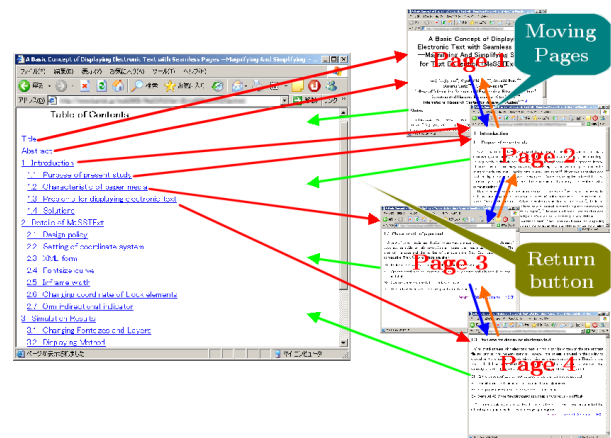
A Basic Concept of Displaying Electronic Text with Seamless Pages —Magnifying And Simplifying

ファイル(F) 編集(E) 表示(V) お気に入り(A) ツール(T) ヘルプ(H)

戻る 検索 お気に入り

アドレス(D) 移動 リンク

Table of Contents

Title

Abstract

1 Introduction

1.1 Purpose of present study

1.2 Characteristic of paper media

1.3 Problems for displaying electronic text

1.4 Solution

2 Details of MoSSTExt

2.1 Design policy

2.2 Setting of coordinate system

2.3 XML form

2.4 Font size curve

2.5 InFrame width

2.6 Changing coordinate of Lock elements

2.7 Omni directional indicator

3 Simulation Results

3.1 Changing Font size and Layers

3.2 Displaying Method

ページを表示しました

マイ コンピュータ

Moving Pages

A Basic Concept of Displaying Electronic Text with Seamless Pages —Magnifying And Simplifying System for Text Extension: MoSSText

Page 1

Abstract

1 Introduction

1.1 Purpose of present study

Page 2

Page 3

Return button

Page 4